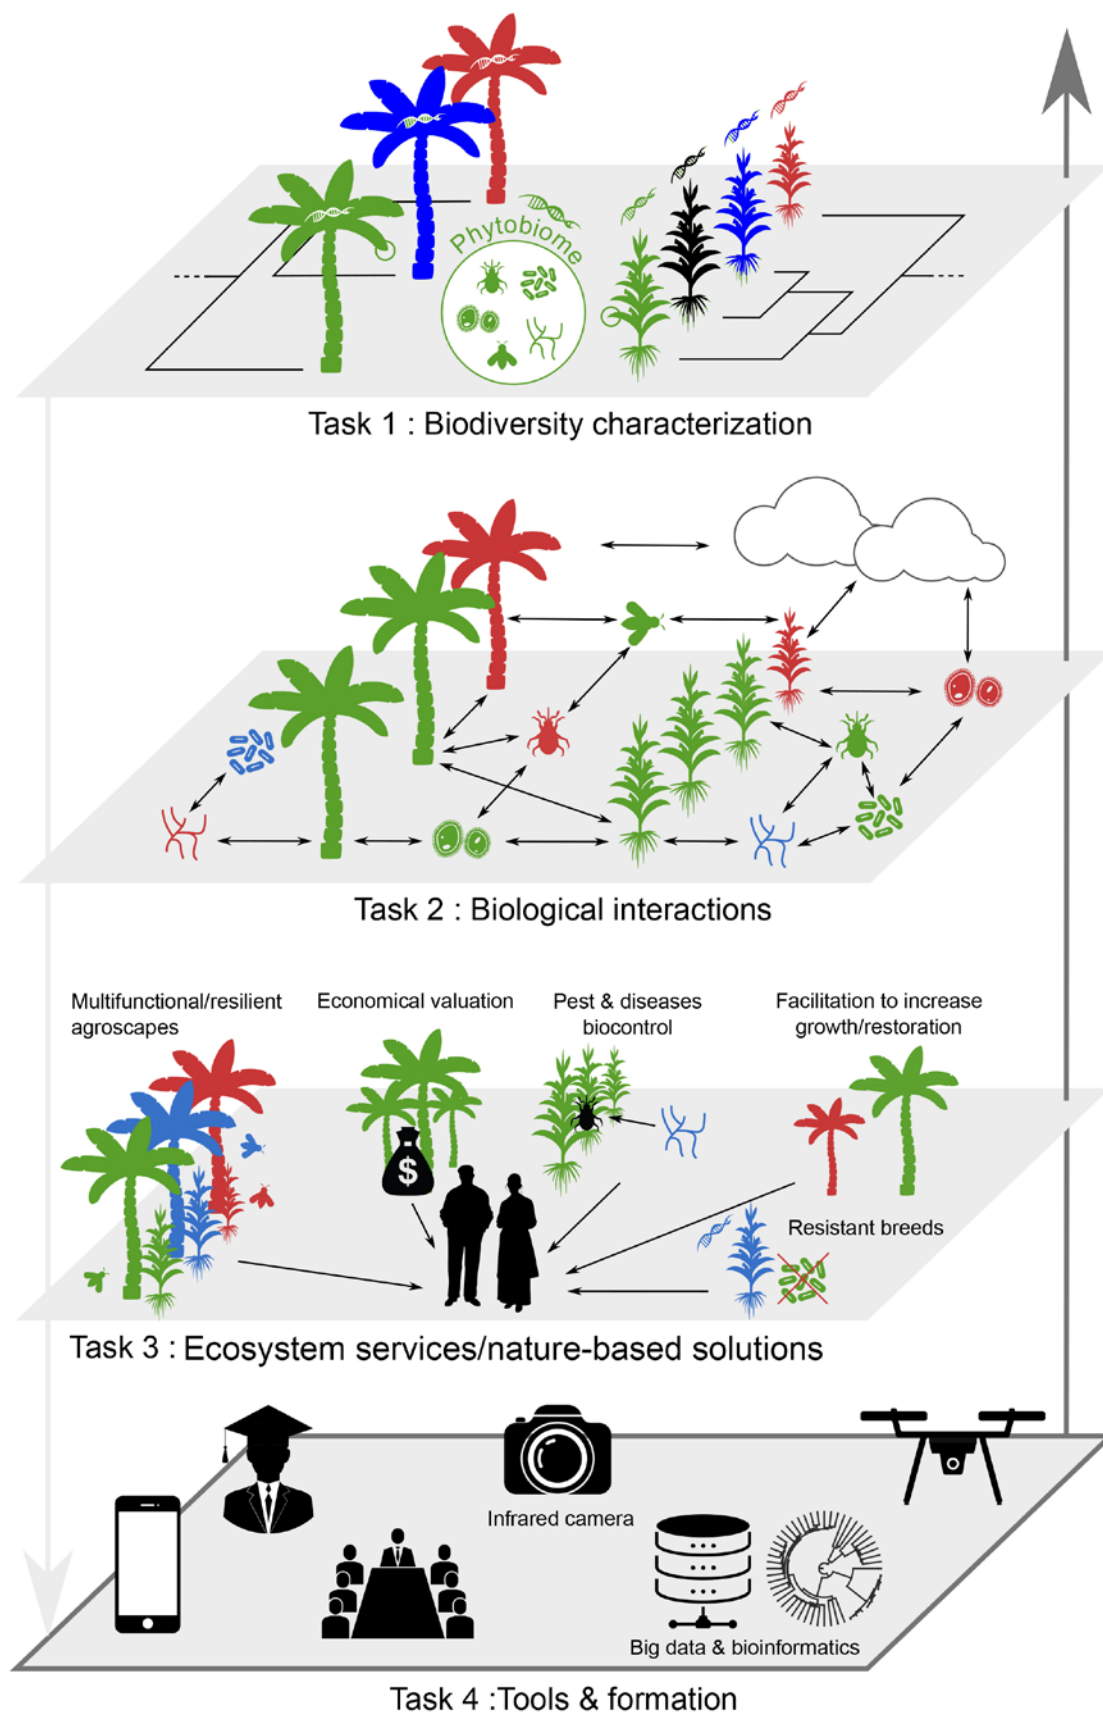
Phytobiome

Task 1 : Biodiversity characterization

Task 2 : Biological interactions

Multifunctional/resilient agroscapes

Economical valuation

Pest & diseases biocontrol

Facilitation to increase growth/restoration

$

Resistant breeds

Task 3 : Ecosystem services/nature-based solutions

Infrared camera

Big data & bioinformatics

Task 4 :Tools & formation